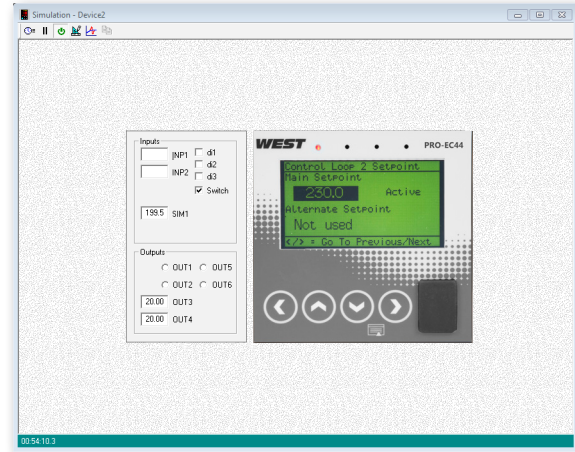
Simulation - Device2

Inputs
INP1
INP2
di1
di2
di3
Switch
199.5 SIM1

Outputs
OUT1
OUT5
OUT2
OUT6
20.00 OUT3
20.00 OUT4

WEST
PRO-EC44

Control Loop 2 Setpoint
Main Setpoint
230.0 Active
Alternate Setpoint
Not used
</> = Go To Previous/Next

00:54:10.3